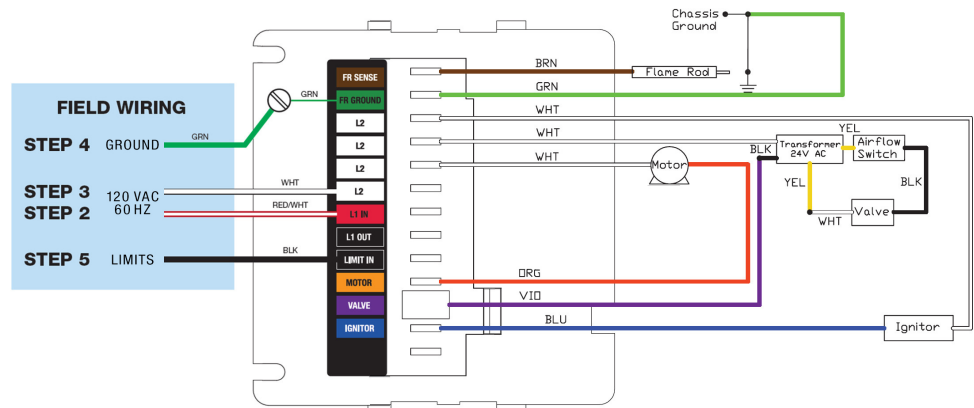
Chassis Ground

FIELD WIRING

STEP 4 GROUND
GRN
GRN

STEP 3 120 VAC
STEP 2 60 HZ
WHT
RED/WHT

STEP 5 LIMITS
BLK

FR SENSE
FR GROUND
L2
L2
L2
L2
L1 IN
L1 OUT
LIMIT IN
MOTOR
VALVE
IGNITOR

BRN
Flame Rod
GRN
WHT
WHT
YEL
WHT
BLK
Transformer 24V AC
Airflow Switch
Motor
YEL
BLK
WHT
Valve
ORG
VIO
BLU
Ignitor